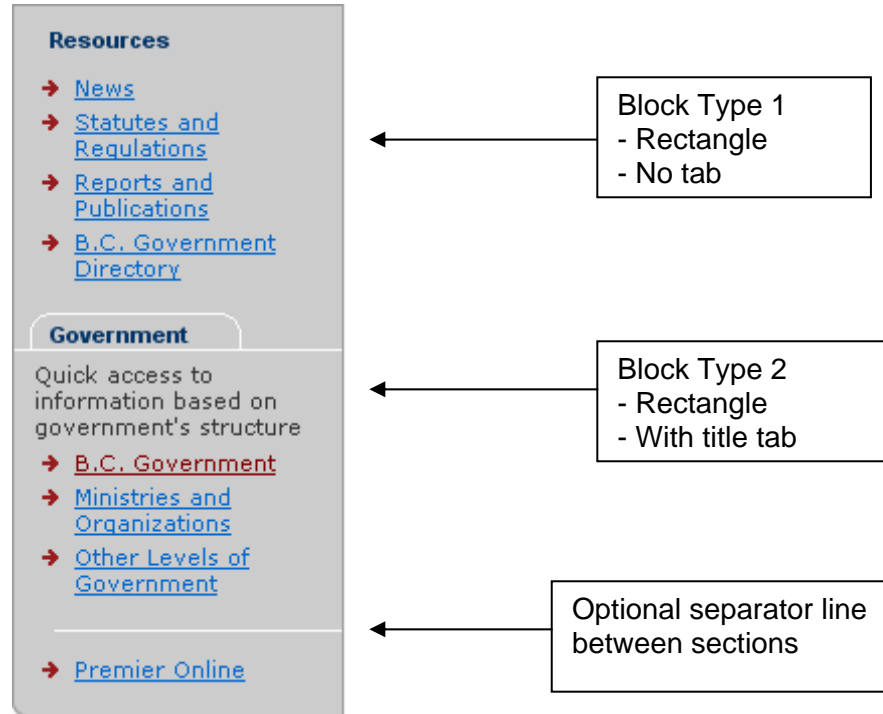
Resources

News

Statutes and Regulations

Reports and Publications

B.C. Government Directory

Government

Quick access to information based on government's structure

B.C. Government

Ministries and Organizations

Other Levels of Government

Premier Online

Block Type 1
- Rectangle
- No tab

Block Type 2
- Rectangle
- With title tab

Optional separator line between sections